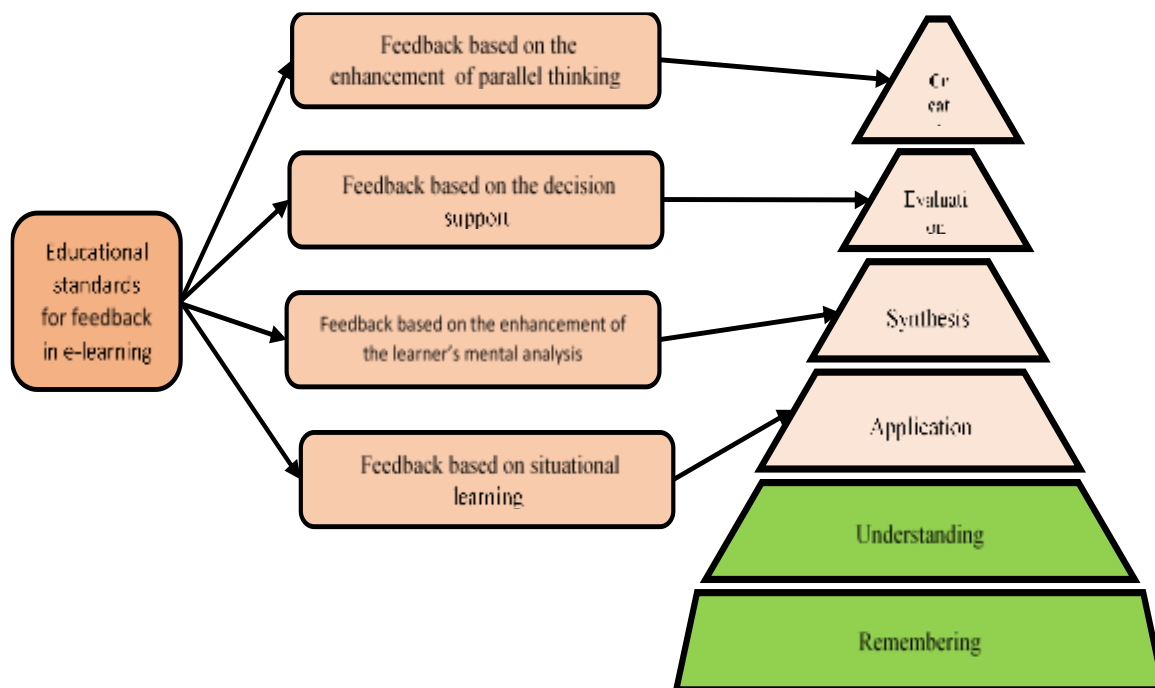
Educational standards for feedback in e-learning

Feedback based on the enhancement of parallel thinking

Feedback based on the decision support

Feedback based on the enhancement of the learner's mental analysis

Feedback based on situational learning

Cr eat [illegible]

Evaluati on

Synthesis

Application

Understanding

Remembering